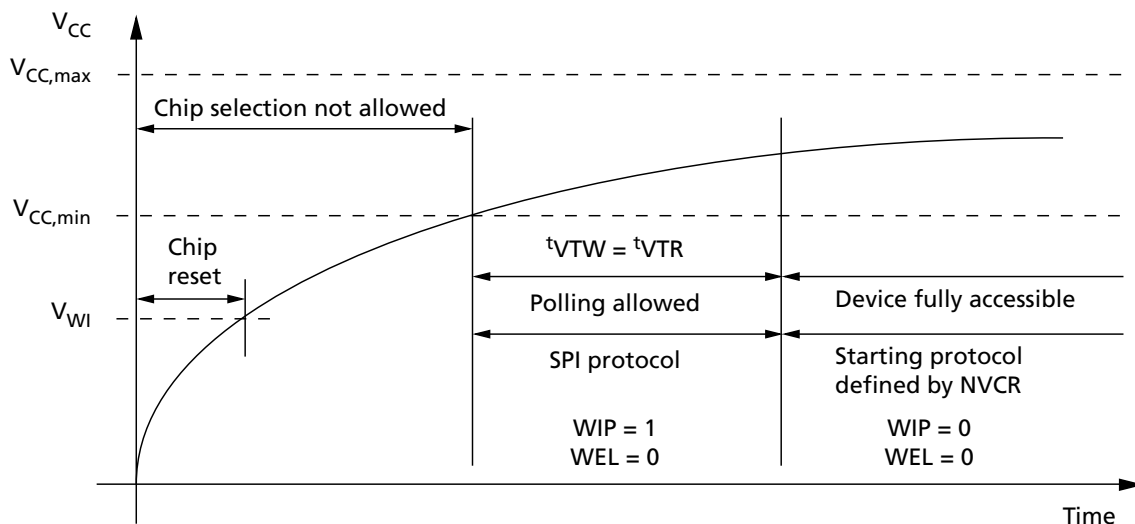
$V_{CC}$

$V_{CC,max}$

Chip selection not allowed

$V_{CC,min}$

Chip reset

$V_{WI}$

$^{t}VTW = ^{t}VTR$

Polling allowed

SPI protocol

WIP = 1
WEL = 0

Device fully accessible

Starting protocol defined by NVCR

WIP = 0
WEL = 0

Time